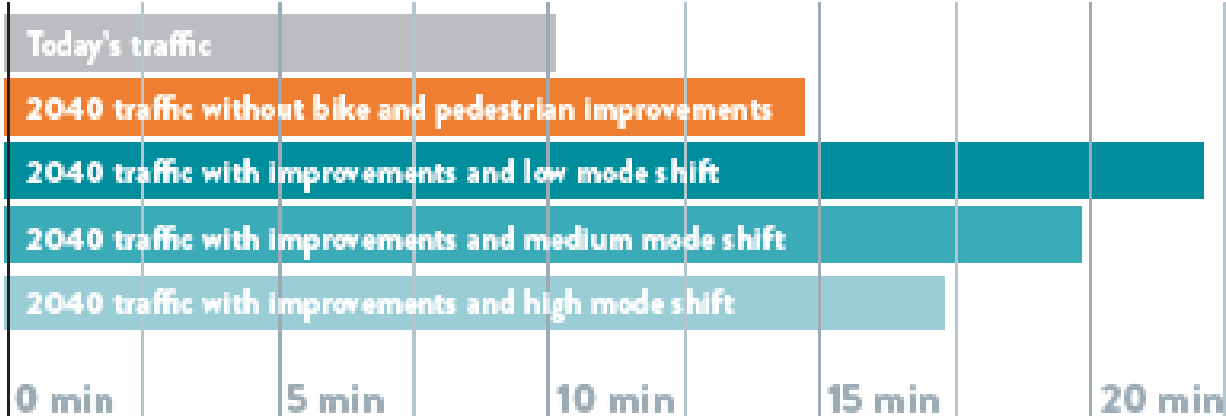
Today's traffic

2040 traffic without bike and pedestrian improvements

2040 traffic with improvements and low mode shift

2040 traffic with improvements and medium mode shift

2040 traffic with improvements and high mode shift

0 min
5 min
10 min
15 min
20 min